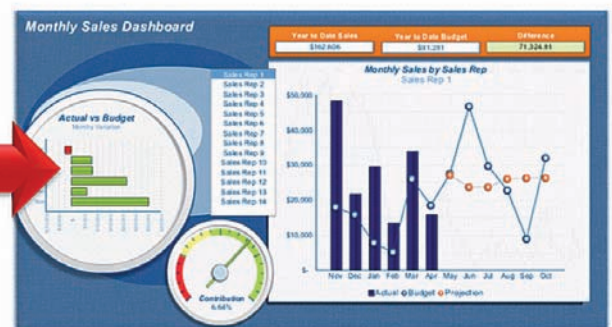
Monthly Sales Dashboard

| Year to Date Sales | Year to Date Budget | Difference |
|---|---|---|
| $162,606 | $91,281 | 71,324.61 |

Sales Rep 1
Sales Rep 2
Sales Rep 3
Sales Rep 4
Sales Rep 5
Sales Rep 6
Sales Rep 7
Sales Rep 8
Sales Rep 9
Sales Rep 10
Sales Rep 11
Sales Rep 12
Sales Rep 13
Sales Rep 14

Actual vs Budget
Monthly Variation

Contribution
6.64%

Monthly Sales by Sales Rep
Sales Rep 1

$50,000
$40,000
$30,000
$20,000
$10,000
$-

Nov Dec Jan Feb Mar Apr May Jun Jul Aug Sep Oct

Actual Budget Projection